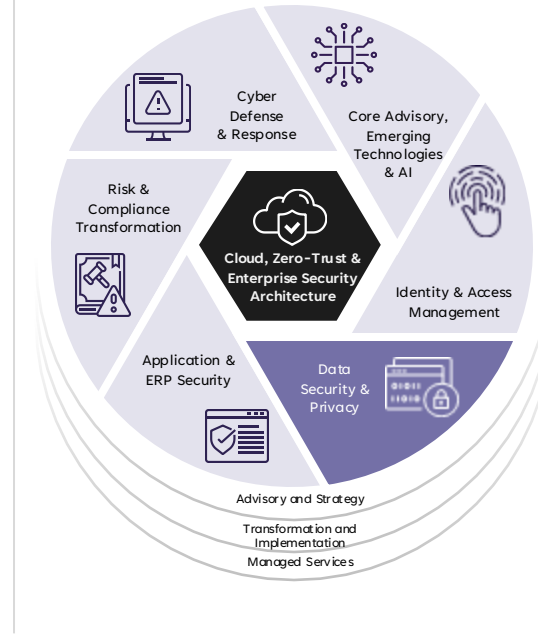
Cyber Defense & Response

Core Advisory, Emerging Technologies & AI

Risk & Compliance Transformation

Cloud, Zero-Trust & Enterprise Security Architecture

Identity & Access Management

Application & ERP Security

Data Security & Privacy

Advisory and Strategy

Transformation and Implementation

Managed Services